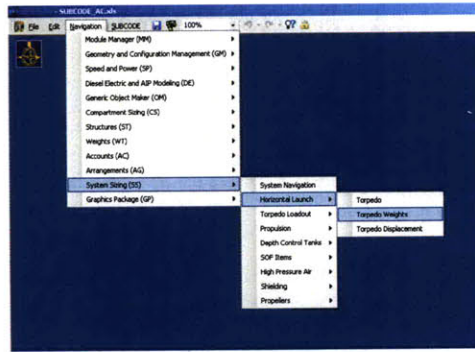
SUBCODE_AC.xls

File Edit Navigation SUBCODE 100%

Module Manager (MM)
Geometry and Configuration Management (GM)
Speed and Power (SP)
Diesel Electric and AIP Modeling (DE)
Generic Object Maker (OM)
Compartment Sizing (CS)
Structures (ST)
Weights (WT)
Accounts (AC)
Arrangements (AG)
System Sizing (SS)
Graphics Package (GP)

System Navigation
Horizontal Launch
Torpedo Loadout
Propulsion
Depth Control Tanks
SOF Items
High Pressure Air
Shielding
Propellers

Torpedo
Torpedo Weights
Torpedo Displacement